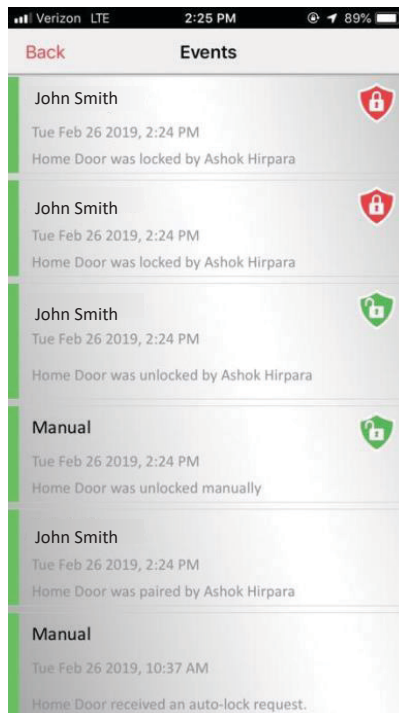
Verizon LTE 2:25 PM 89%

Back Events

John Smith
Tue Feb 26 2019, 2:24 PM
Home Door was locked by Ashok Hirpara

John Smith
Tue Feb 26 2019, 2:24 PM
Home Door was locked by Ashok Hirpara

John Smith
Tue Feb 26 2019, 2:24 PM
Home Door was unlocked by Ashok Hirpara

Manual
Tue Feb 26 2019, 2:24 PM
Home Door was unlocked manually

John Smith
Tue Feb 26 2019, 2:24 PM
Home Door was paired by Ashok Hirpara

Manual
Tue Feb 26 2019, 10:37 AM
Home Door received an auto-lock request.